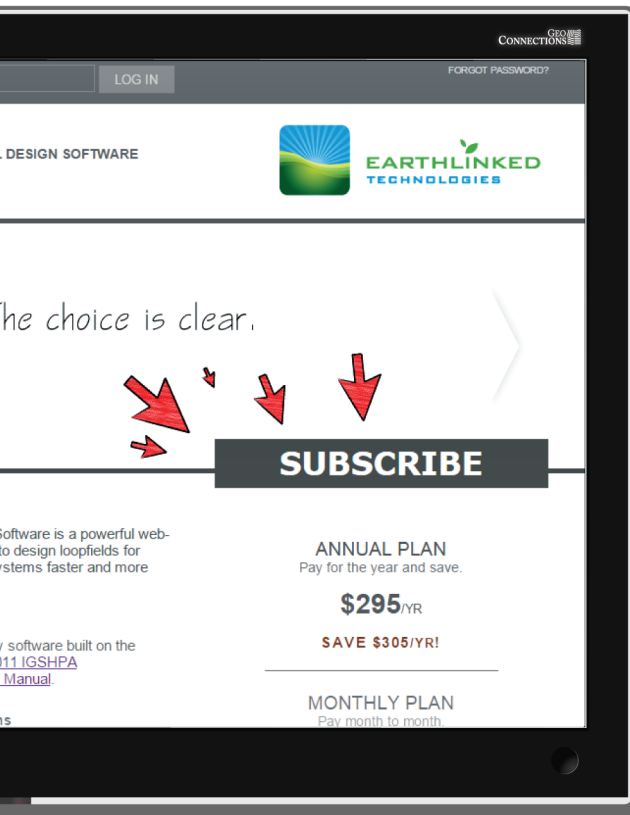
GEO CONNECTIONS

LOG IN

FORGOT PASSWORD?

L DESIGN SOFTWARE

EARTHLINKED TECHNOLOGIES

he choice is clear.

SUBSCRIBE

Software is a powerful web- to design loopfields for ystems faster and more

y software built on the 011 IGSHPA Manual.

ns

ANNUAL PLAN
Pay for the year and save.

$295/YR

SAVE $305/YR!

MONTHLY PLAN
Pay month to month.